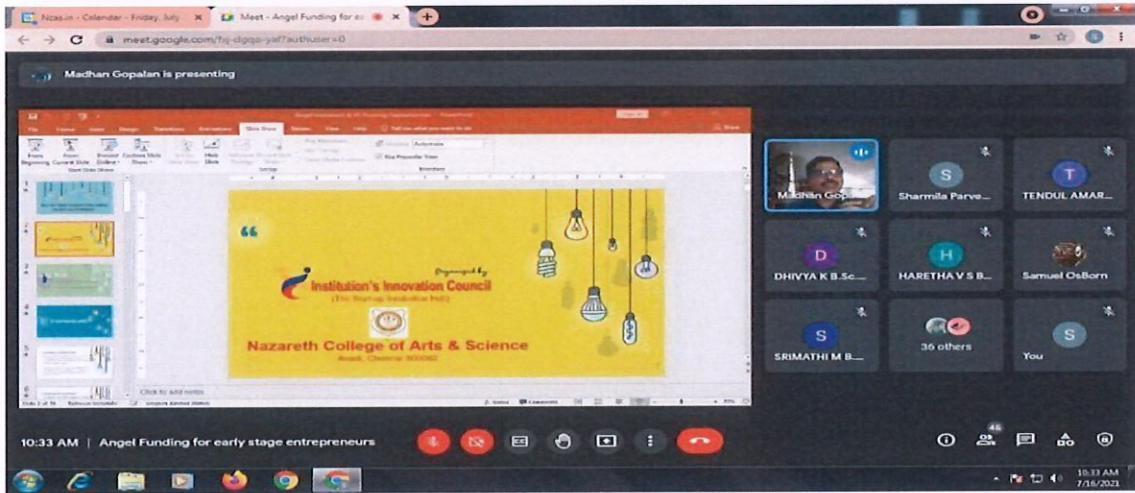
Ncas.in - Calendar - Friday, July
Meet - Angel Funding for ea
meet.google.com/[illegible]?authuser=0

Madhan Gopalan is presenting

File Home Insert Design Transitions Animations Slide Show Review View Help Tell me what you want to do
From Beginning From Current Slide Present Online Custom Slide Show
Use Presenter View

Organized by
Institution's Innovation Council
(The Start-up Incubation Hub)
Nazareth College of Arts & Science
Avadi, Chennai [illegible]

Click to add notes

Madhan Gop...
S Sharmila Parve...
T TENDUL AMAR...
D DHIVYA K B.Sc...
H HARETHA V S B...
Samuel OsBorn
S SRIMATHI M B...
36 others
S You

10:33 AM | Angel Funding for early stage entrepreneurs

46

10:33 AM
7/16/2021